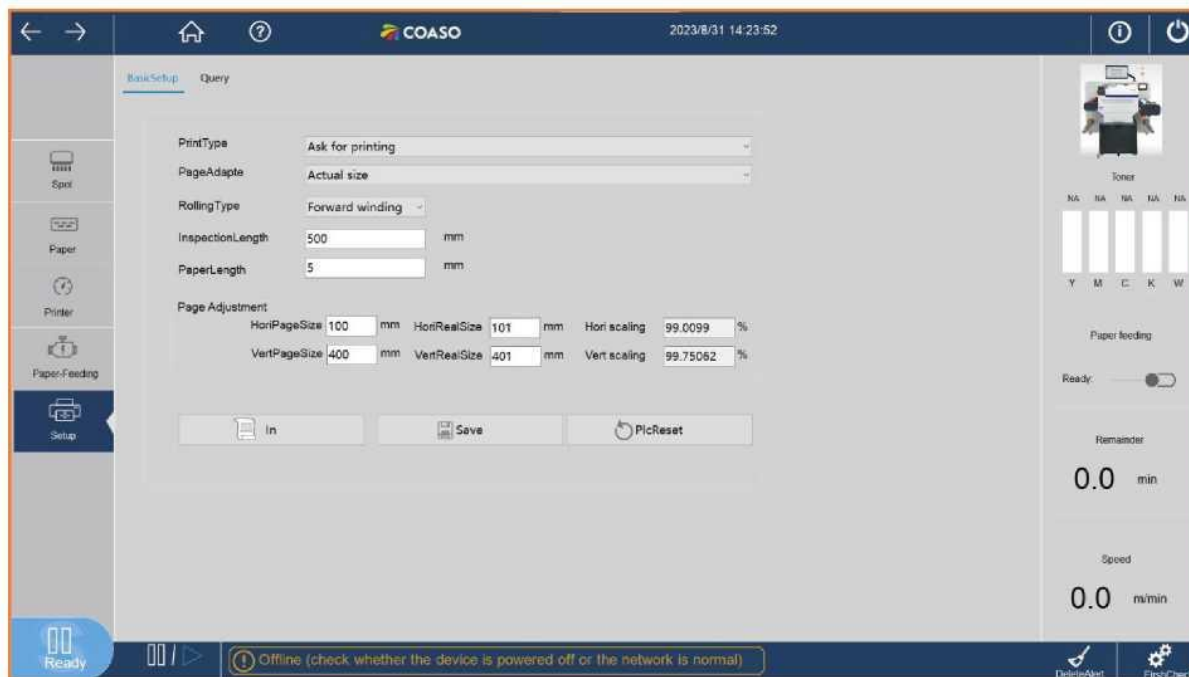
COASO 2023/8/31 14:23:52

BasicSetup Query

Spol

Paper

Printer

Paper-Feeding

Setup

PrintType Ask for printing

PageAdapte Actual size

RollingType Forward winding

InspectionLength 500 mm

PaperLength 5 mm

Page Adjustment

HoriPageSize 100 mm HoriRealSize 101 mm Hori scaling 99.0099 %

VertPageSize 400 mm VertRealSize 401 mm Vert scaling 99.75062 %

In

Save

PicReset

Toner

NA NA NA NA NA

Y M C K W

Paper feeding

Ready:

Remainder

0.0 min

Speed

0.0 m/min

Ready

Offline (check whether the device is powered off or the network is normal)

DeleteAlert

FlushChec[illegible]